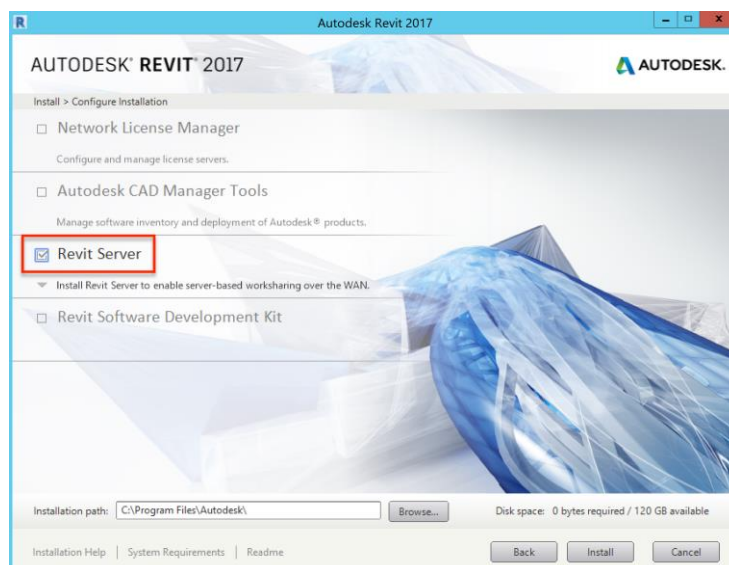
Autodesk Revit 2017

AUTODESK® REVIT® 2017

AUTODESK.

Install > Configure Installation

☐ Network License Manager

Configure and manage license servers.

☐ Autodesk CAD Manager Tools

Manage software inventory and deployment of Autodesk® products.

☑ Revit Server

Install Revit Server to enable server-based worksharing over the WAN.

☐ Revit Software Development Kit

Installation path: C:\Program Files\Autodesk\ Browse...

Disk space: 0 bytes required / 120 GB available

Installation Help | System Requirements | Readme

Back Install Cancel